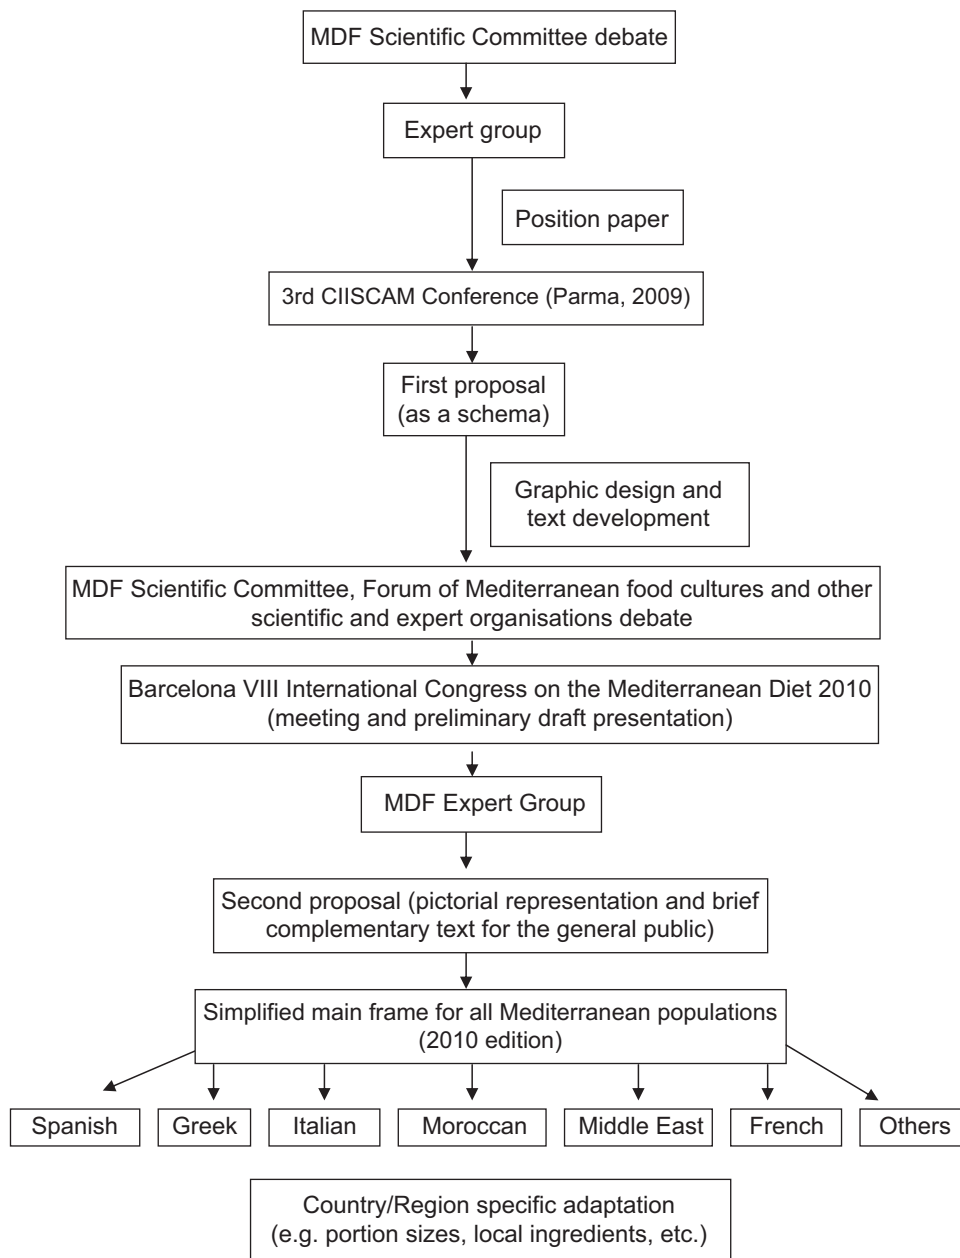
MDF Scientific Committee debate

Expert group

Position paper

3rd CIISCAM Conference (Parma, 2009)

First proposal (as a schema)

Graphic design and text development

MDF Scientific Committee, Forum of Mediterranean food cultures and other scientific and expert organisations debate

Barcelona VIII International Congress on the Mediterranean Diet 2010 (meeting and preliminary draft presentation)

MDF Expert Group

Second proposal (pictorial representation and brief complementary text for the general public)

Simplified main frame for all Mediterranean populations (2010 edition)

Spanish

Greek

Italian

Moroccan

Middle East

French

Others

Country/Region specific adaptation (e.g. portion sizes, local ingredients, etc.)